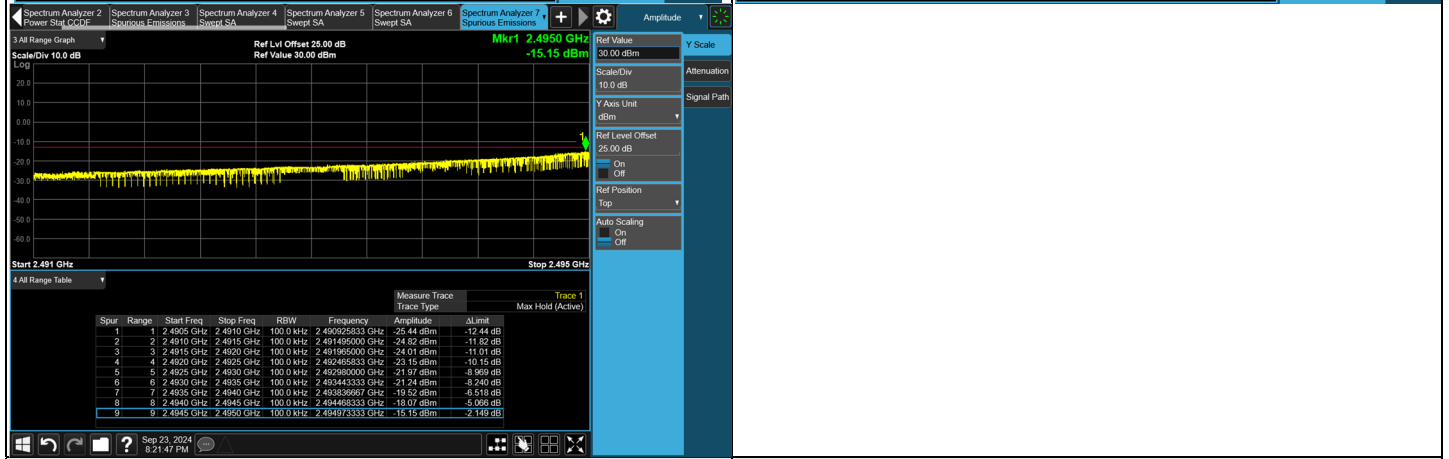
Spectrum Analyzer 2 Power Stat CCDF | Spectrum Analyzer 3 Spurious Emissions | Spectrum Analyzer 4 Swept SA | Spectrum Analyzer 5 Swept SA | Spectrum Analyzer 6 Swept SA | Spectrum Analyzer 7 Spurious Emissions

Amplitude

3 All Range Graph

Scale/Div 10.0 dB

Log

Ref Lvl Offset 25.00 dB
Ref Value 30.00 dBm

Mkr1 2.4950 GHz
-15.15 dBm

20.0
10.0
0.00
-10.0
-20.0
-30.0
-40.0
-50.0
-60.0

1

Start 2.491 GHz
Stop 2.495 GHz

Ref Value
30.00 dBm

Scale/Div
10.0 dB

Y Axis Unit
dBm

Ref Level Offset
25.00 dB
On
Off

Ref Position
Top

Auto Scaling
On
Off

Y Scale
Attenuation
Signal Path

4 All Range Table

| Measure Trace | Trace 1 |
|---|---|
| Trace Type | Max Hold (Active) |

| Spur | Range | Start Freq | Stop Freq | RBW | Frequency | Amplitude | ΔLimit |
|---|---|---|---|---|---|---|---|
| 1 | 1 | 2.4905 GHz | 2.4910 GHz | 100.0 kHz | 2.490925833 GHz | -25.44 dBm | -12.44 dB |
| 2 | 2 | 2.4910 GHz | 2.4915 GHz | 100.0 kHz | 2.491495000 GHz | -24.82 dBm | -11.82 dB |
| 3 | 3 | 2.4915 GHz | 2.4920 GHz | 100.0 kHz | 2.491965000 GHz | -24.01 dBm | -11.01 dB |
| 4 | 4 | 2.4920 GHz | 2.4925 GHz | 100.0 kHz | 2.492465833 GHz | -23.15 dBm | -10.15 dB |
| 5 | 5 | 2.4925 GHz | 2.4930 GHz | 100.0 kHz | 2.492980000 GHz | -21.97 dBm | -8.969 dB |
| 6 | 6 | 2.4930 GHz | 2.4935 GHz | 100.0 kHz | 2.493443333 GHz | -21.24 dBm | -8.240 dB |
| 7 | 7 | 2.4935 GHz | 2.4940 GHz | 100.0 kHz | 2.493836667 GHz | -19.52 dBm | -6.518 dB |
| 8 | 8 | 2.4940 GHz | 2.4945 GHz | 100.0 kHz | 2.494468333 GHz | -18.07 dBm | -5.066 dB |
| 9 | 9 | 2.4945 GHz | 2.4950 GHz | 100.0 kHz | 2.494973333 GHz | -15.15 dBm | -2.149 dB |

Sep 23, 2024
8:21:47 PM